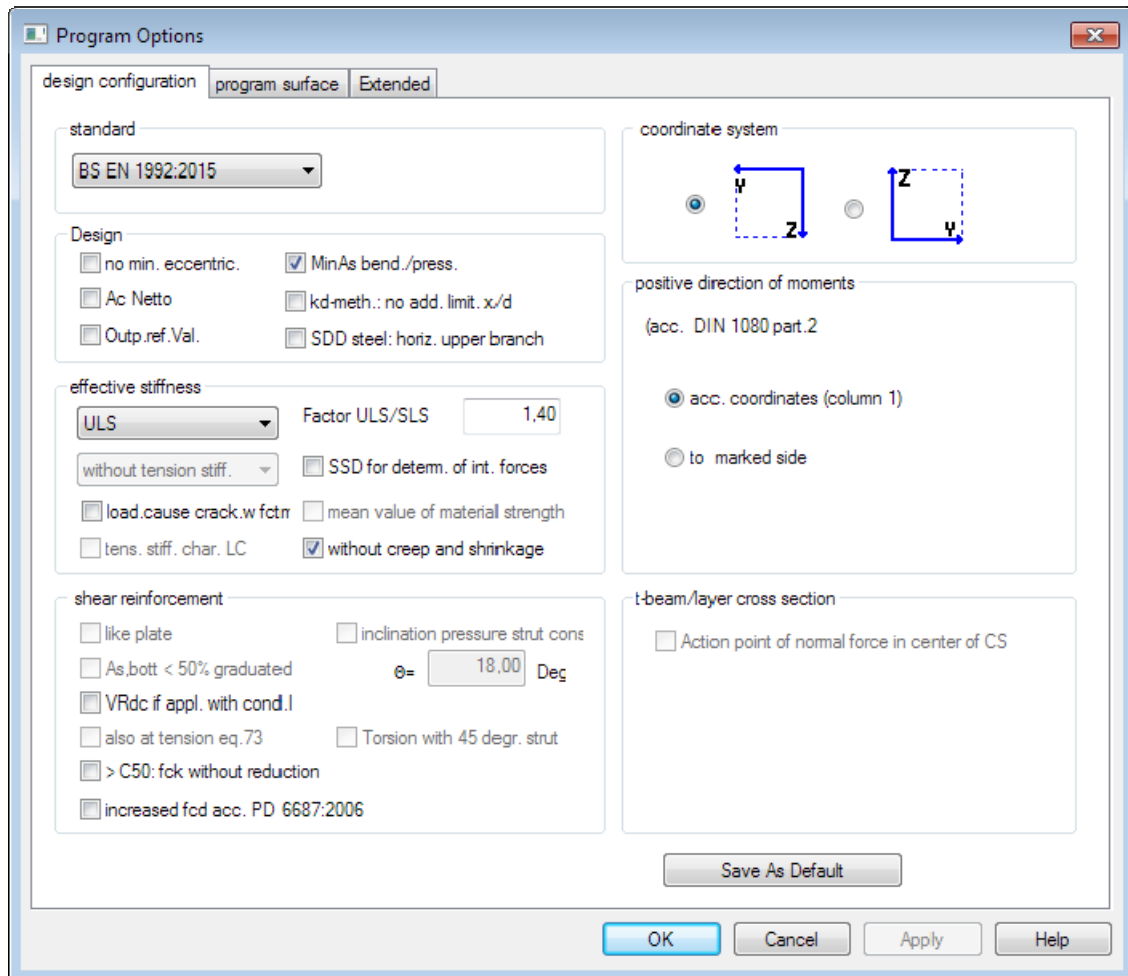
Program Options

design configuration | program surface | Extended

standard

BS EN 1992:2015

Design

no min. eccentric.
MinAs bend./press.
Ac Netto
kd-meth.: no add. limit. x/d
Outp.ref.Val.
SDD steel: horiz. upper branch

effective stiffness

ULS
Factor ULS/SLS 1,40
without tension stiff.
SSD for determ. of int. forces
load.cause crack.w fctm
mean value of material strength
tens. stiff. char. LC
without creep and shrinkage

shear reinforcement

like plate
inclination pressure strut cons
As,bott < 50% graduated
Θ= 18,00 Deg
VRdc if appl. with condl.I
also at tension eq.73
Torsion with 45 degr. strut
> C50: fck without reduction
increased fcd acc. PD 6687:2006

coordinate system

Y
Z
Z
Y

positive direction of moments

(acc. DIN 1080 part.2

acc. coordinates (column 1)

to marked side

t-beam/layer cross section

Action point of normal force in center of CS

Save As Default

OK
Cancel
Apply
Help